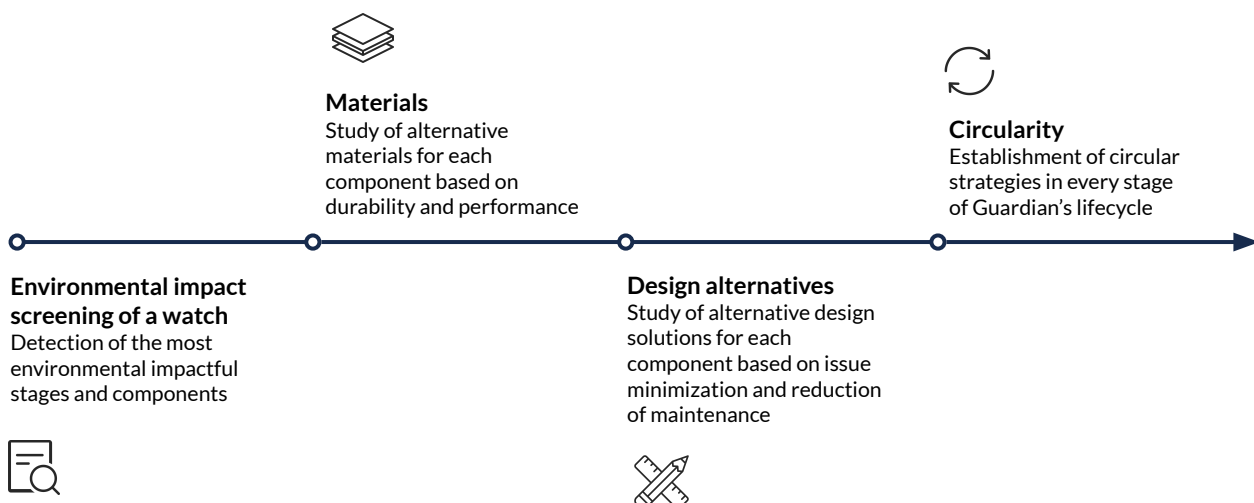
Materials
Study of alternative materials for each component based on durability and performance

Circularity
Establishment of circular strategies in every stage of Guardian's lifecycle

Environmental impact screening of a watch
Detection of the most environmental impactful stages and components

Design alternatives
Study of alternative design solutions for each component based on issue minimization and reduction of maintenance